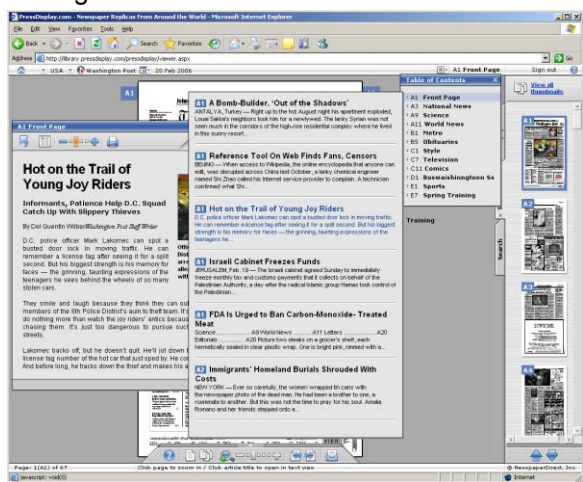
PressDisplay.com - Newspaper Replicas From Around the World - Microsoft Internet Explorer

File Edit View Favorites Tools Help

Back Search Favorites

Address http://library.pressdisplay.com/pressdisplay/viewer.aspx

Go

USA Washington Post 20 Feb 2006

A1 Front Page

Sign out

View all thumbnails

A1

A1 Front Page

Hot on the Trail of Young Joy Riders

Informants, Patience Help D.C. Squad Catch Up With Slippery Thieves

By Del Quentin Wilber Washington Post Staff Writer

D.C. police officer Mark Lakomec can spot a busted door lock in moving traffic. He can remember a license tag after seeing it for a split second. But his biggest strength is his memory for faces — the grinning, taunting expressions of the teenagers he sees behind the wheels of so many stolen cars.

They smile and laugh because they think they can out members of the 6th Police District's auto theft team. It's do nothing more than watch the joy riders' antics becaus chasing them. It's just too dangerous to pursue suc streets.

Lakomec backs off, but he doesn't quit. He'll jot down t license tag number of the hot car that just sped by. He co And before long, he tracks down the thief and makes his a

A1 A Bomb-Builder, 'Out of the Shadows'

ANTALYA, Turkey — Right up to the hot August night his apartment exploded, Louai Sakka's neighbors took him for a newlywed. The lanky Syrian was not seen much in the corridors of the high-rise residential complex where he lived in this sunny resort...

A1 Reference Tool On Web Finds Fans, Censors

BEIJING — When access to Wikipedia, the online encyclopedia that anyone can edit, was disrupted across China last October, a lanky chemical engineer named Shi Zhao called his Internet service provider to complain. A technician confirmed what Shi...

A1 Hot on the Trail of Young Joy Riders

D.C. police officer Mark Lakomec can spot a busted door lock in moving traffic. He can remember a license tag after seeing it for a split second. But his biggest strength is his memory for faces — the grinning, taunting expressions of the teenagers he...

A1 Israeli Cabinet Freezes Funds

JERUSALEM, Feb. 19 — The Israeli cabinet agreed Sunday to immediately freeze monthly tax and customs payments that it collects on behalf of the Palestinian Authority, a day after the radical Islamic group Hamas took control of the Palestinian...

A1 FDA Is Urged to Ban Carbon-Monoxide- Treated Meat

Science..........A9 World News..........A11 Letters..........A20 Editorials..........A20 Picture two steaks on a grocer's shelf, each hermetically sealed in clear plastic wrap. One is bright pink, rimmed with a...

A1 Immigrants' Homeland Burials Shrouded With Costs

NEW YORK — Ever so carefully, the women wrapped tin cans with the newspaper photo of the dead man. He had been a brother to one, a roommate to another. But this was not the time to pray for his soul. Amalia Romano and her friends stepped onto a...

Table of Contents

A1 Front Page
A3 National News
A9 Science
A11 World News
B1 Metro
B5 Obituaries
C1 Style
C7 Television
C11 Comics
D1 Buswaishington Ss
E1 Sports
E7 Spring Training

Training

Search

A2

A3

Page: 1(A1) of 67

Click page to zoom in / Click article title to open in text view

© NewspaperDirect, Inc.

javascript: void(0)

Internet